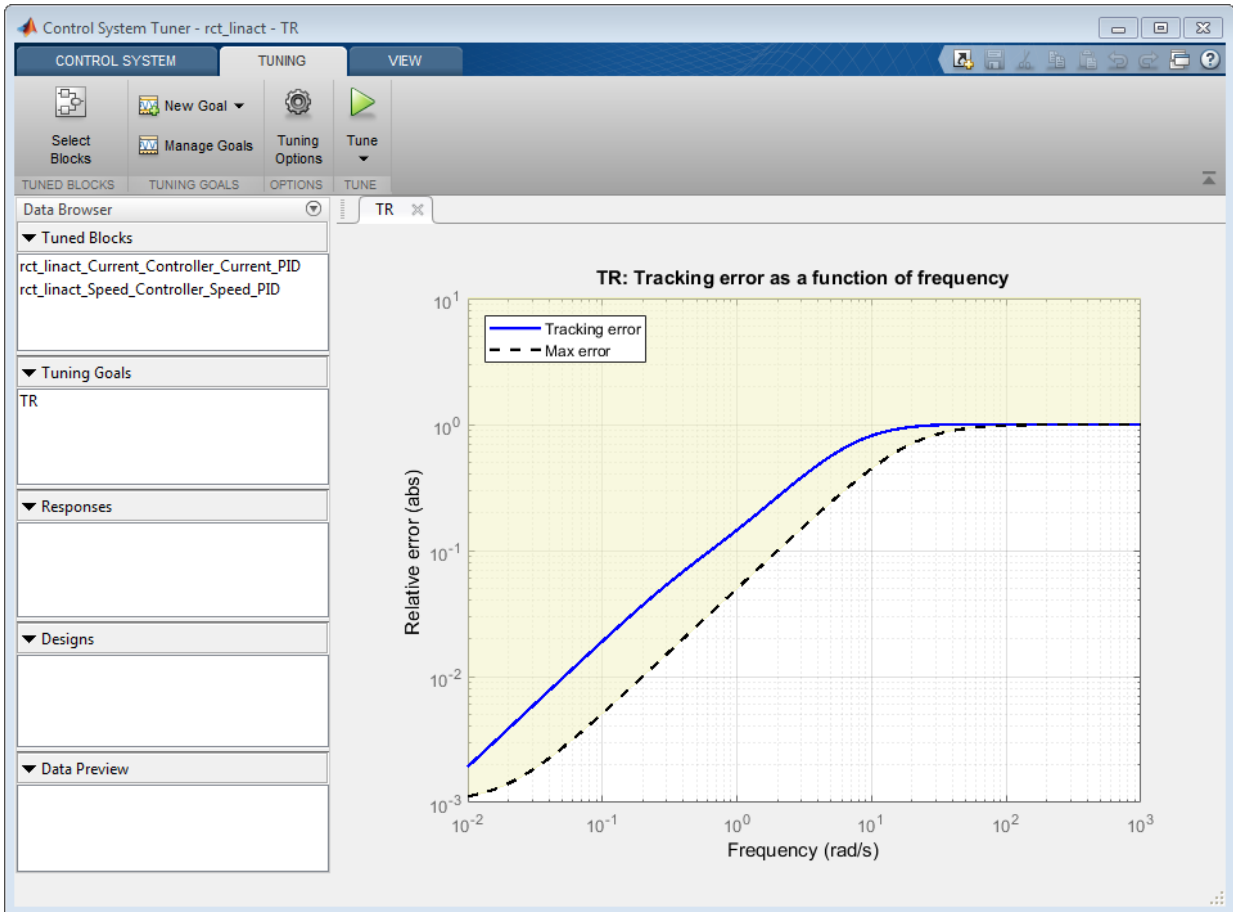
Control System Tuner - rct_linact - TR

CONTROL SYSTEM
TUNING
VIEW

Select Blocks
New Goal
Manage Goals
Tuning Options
Tune

TUNED BLOCKS
TUNING GOALS
OPTIONS
TUNE

Data Browser
Tuned Blocks
rct_linact_Current_Controller_Current_PID
rct_linact_Speed_Controller_Speed_PID
Tuning Goals
TR
Responses
Designs
Data Preview

TR

TR: Tracking error as a function of frequency

Tracking error
Max error

Relative error (abs)

$10^{1}$
$10^{0}$
$10^{-1}$
$10^{-2}$
$10^{-3}$

$10^{-2}$
$10^{-1}$
$10^{0}$
$10^{1}$
$10^{2}$
$10^{3}$

Frequency (rad/s)